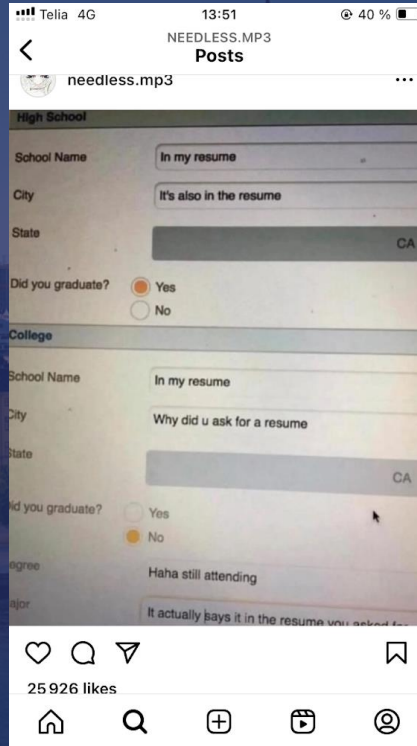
Telia 4G
13:51
40 %
NEEDLESS.MP3
Posts
needless.mp3
...
High School
School Name
In my resume
City
It's also in the resume
State
CA
Did you graduate?
Yes
No
College
School Name
In my resume
City
Why did u ask for a resume
State
CA
id you graduate?
Yes
No
egree
Haha still attending
ajor
It actually says it in the resume you asked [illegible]
25 926 likes